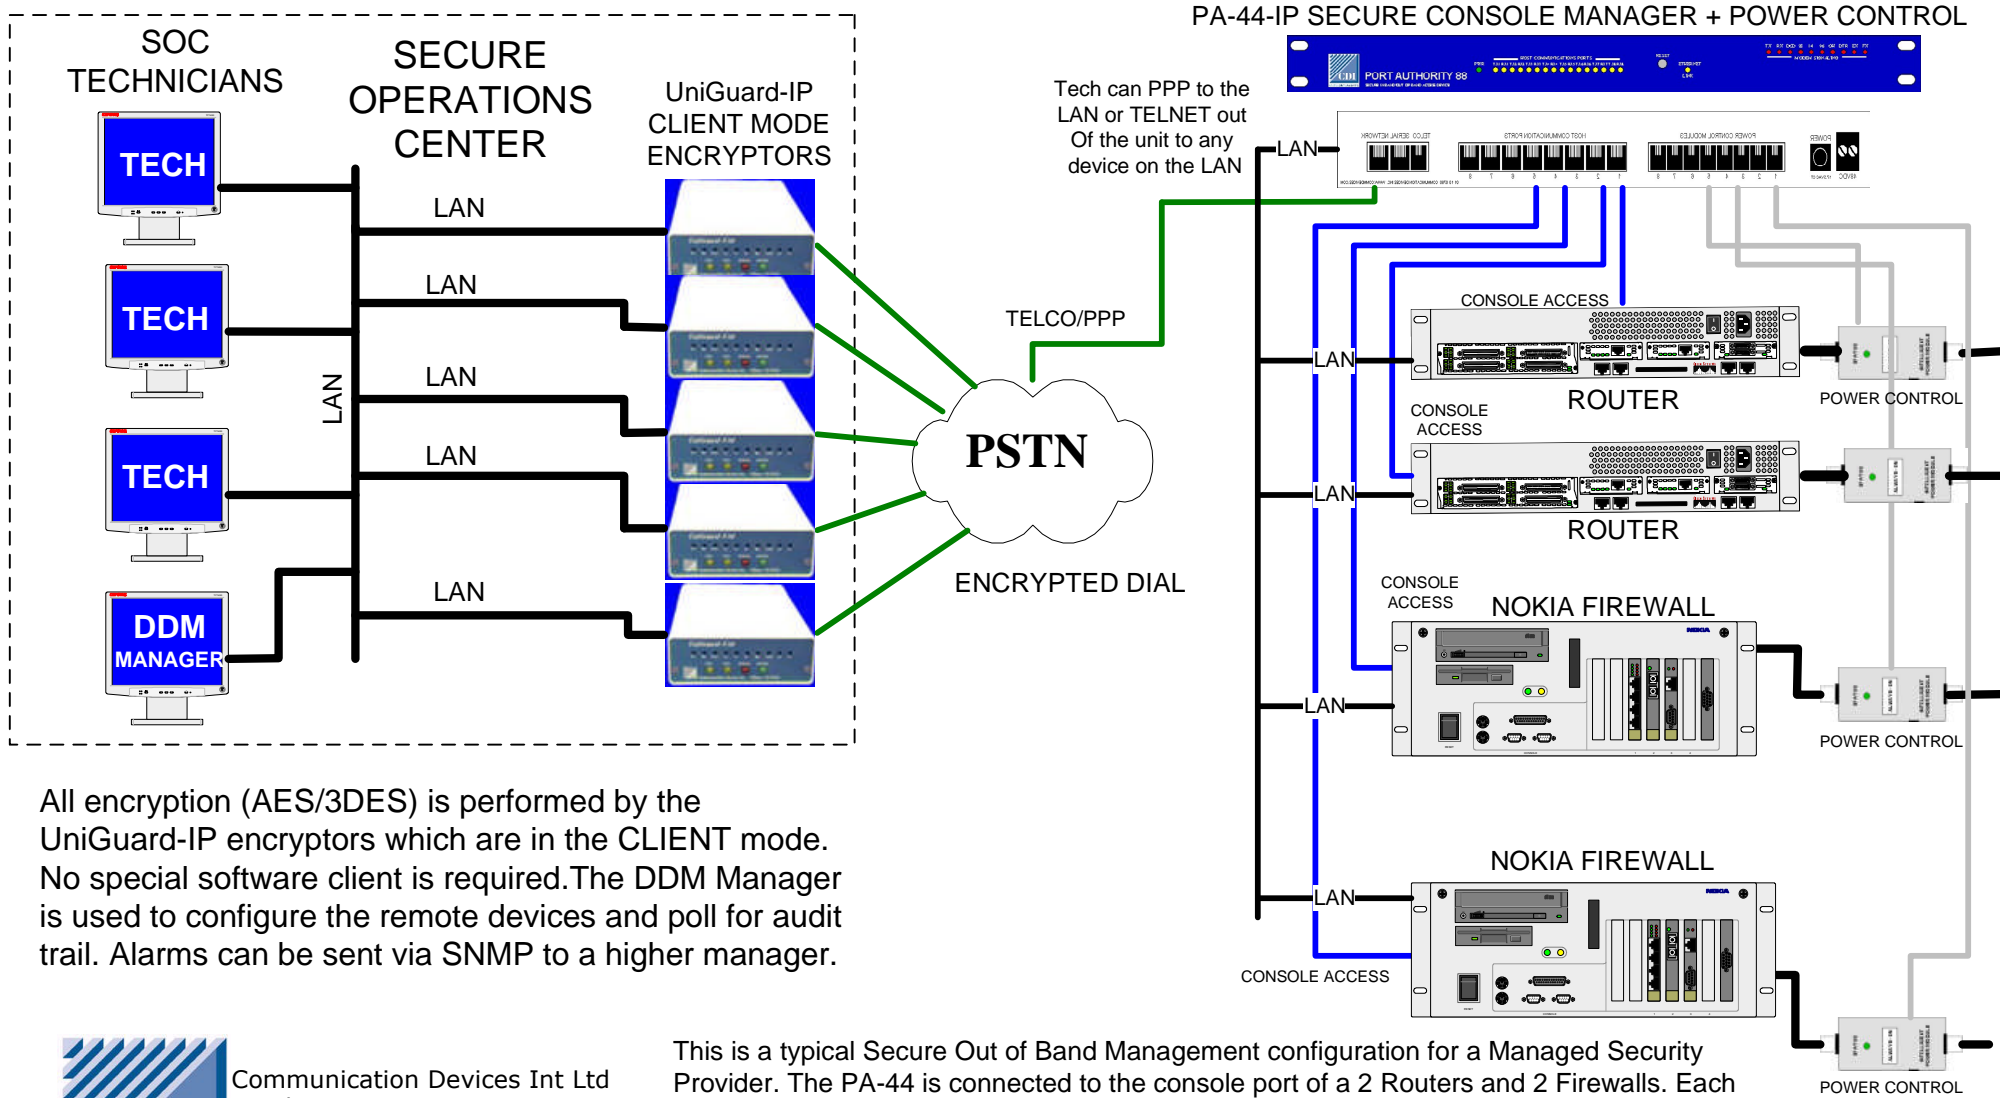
SOC TECHNICIANS

SECURE OPERATIONS CENTER

UniGuard-IP CLIENT MODE ENCRYPTORS

TECH

TECH

TECH

DDM MANAGER

LAN

LAN

LAN

LAN

LAN

LAN

PA-44-IP SECURE CONSOLE MANAGER + POWER CONTROL

PORT AUTHORITY 88

Tech can PPP to the LAN or TELNET out Of the unit to any device on the LAN

LAN

TELCO/PPP

PSTN

ENCRYPTED DIAL

CONSOLE ACCESS

LAN

ROUTER

POWER CONTROL

CONSOLE ACCESS

LAN

ROUTER

CONSOLE ACCESS

NOKIA FIREWALL

LAN

POWER CONTROL

NOKIA FIREWALL

LAN

CONSOLE ACCESS

POWER CONTROL

All encryption (AES/3DES) is performed by the UniGuard-IP encryptors which are in the CLIENT mode. No special software client is required.The DDM Manager is used to configure the remote devices and poll for audit trail. Alarms can be sent via SNMP to a higher manager.

Communication Devices Int Ltd

This is a typical Secure Out of Band Management configuration for a Managed Security Provider. The PA-44 is connected to the console port of a 2 Routers and 2 Firewalls. Each